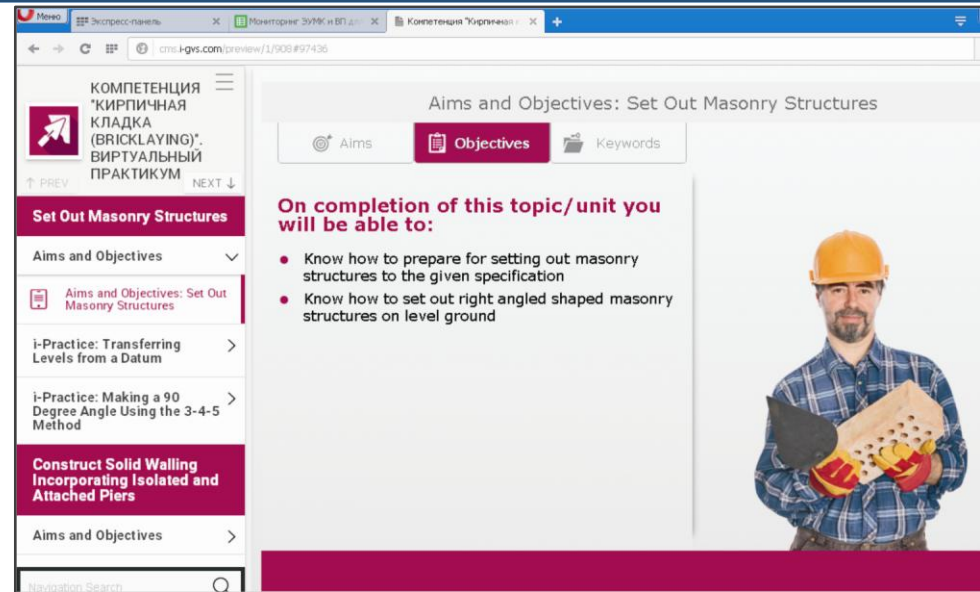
Меню
Экспресс-панель
Мониторинг ЭУМК и ВП д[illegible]
Компетенция "Кирпичная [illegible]
cms.i-gvs.com/preview/1/908#97436

КОМПЕТЕНЦИЯ "КИРПИЧНАЯ КЛАДКА (BRICKLAYING)". ВИРТУАЛЬНЫЙ ПРАКТИКУМ
↑ PREV
NEXT ↓

Set Out Masonry Structures
Aims and Objectives
Aims and Objectives: Set Out Masonry Structures
i-Practice: Transferring Levels from a Datum
i-Practice: Making a 90 Degree Angle Using the 3-4-5 Method
Construct Solid Walling Incorporating Isolated and Attached Piers
Aims and Objectives
Navigation Search

Aims and Objectives: Set Out Masonry Structures
Aims
Objectives
Keywords

On completion of this topic/unit you will be able to:
• Know how to prepare for setting out masonry structures to the given specification
• Know how to set out right angled shaped masonry structures on level ground